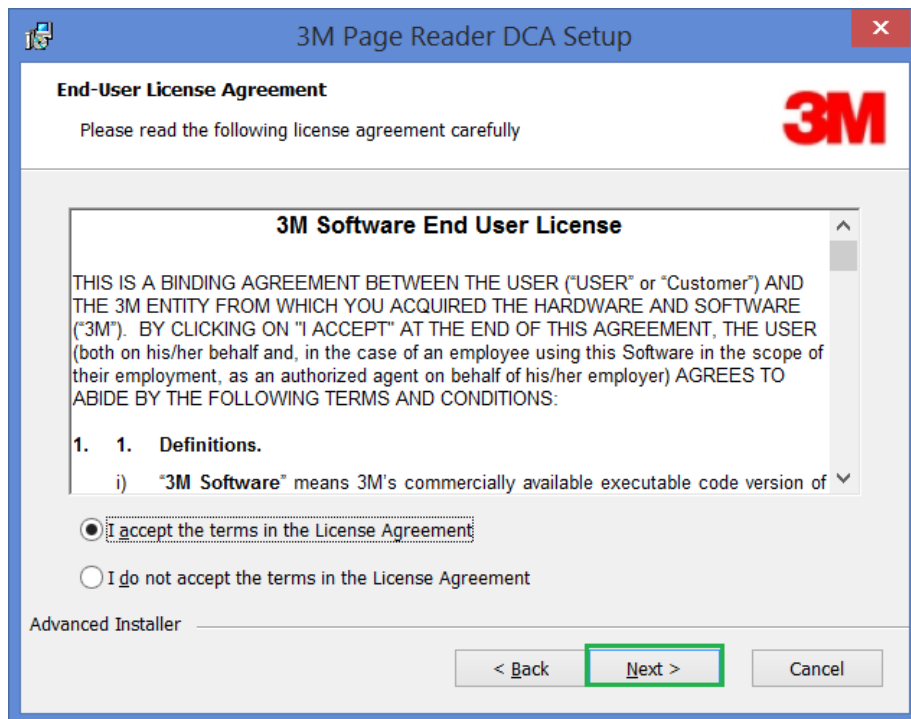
3M Page Reader DCA Setup

End-User License Agreement

Please read the following license agreement carefully

3M

3M Software End User License

THIS IS A BINDING AGREEMENT BETWEEN THE USER ("USER" or "Customer") AND THE 3M ENTITY FROM WHICH YOU ACQUIRED THE HARDWARE AND SOFTWARE ("3M"). BY CLICKING ON "I ACCEPT" AT THE END OF THIS AGREEMENT, THE USER (both on his/her behalf and, in the case of an employee using this Software in the scope of their employment, as an authorized agent on behalf of his/her employer) AGREES TO ABIDE BY THE FOLLOWING TERMS AND CONDITIONS:

1. 1. Definitions.

i) "3M Software" means 3M's commercially available executable code version of

I accept the terms in the License Agreement

I do not accept the terms in the License Agreement

Advanced Installer

< Back

Next >

Cancel